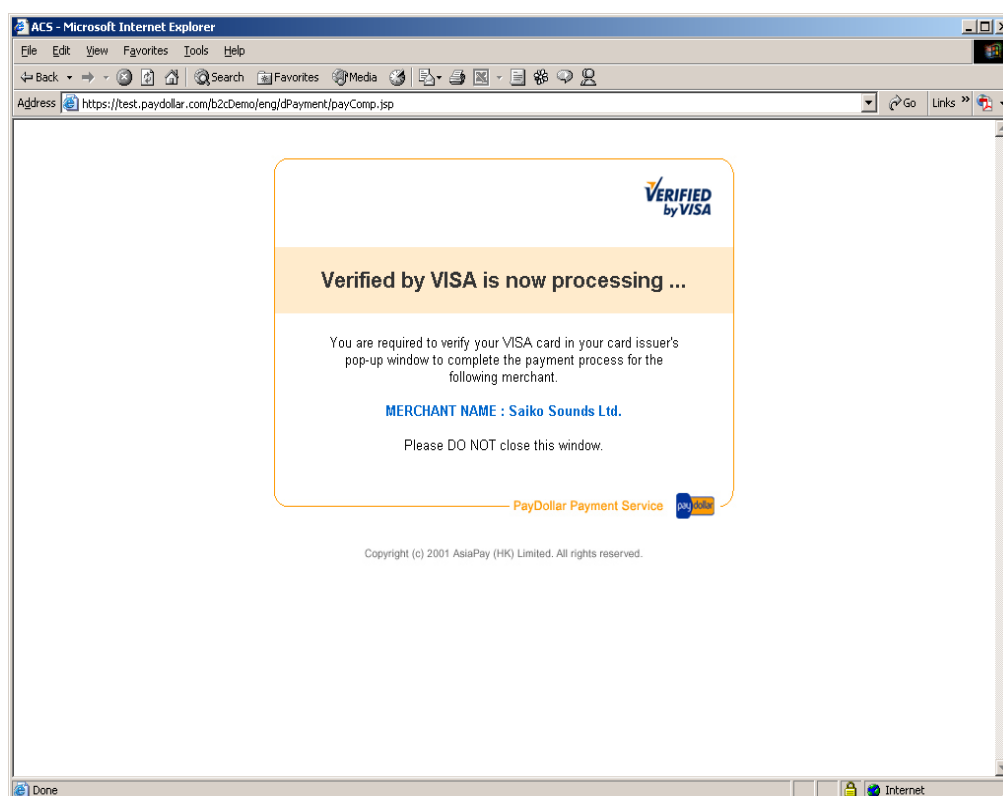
ACS - Microsoft Internet Explorer

File Edit View Favorites Tools Help

Back Search Favorites Media

Address https://test.paydollar.com/b2cDemo/eng/dPayment/payComp.jsp

Go Links

VERIFIED by VISA

Verified by VISA is now processing ...

You are required to verify your VISA card in your card issuer's pop-up window to complete the payment process for the following merchant.

MERCHANT NAME : Saiko Sounds Ltd.

Please DO NOT close this window.

PayDollar Payment Service paydollar

Copyright (c) 2001 AsiaPay (HK) Limited. All rights reserved.

Done

Internet